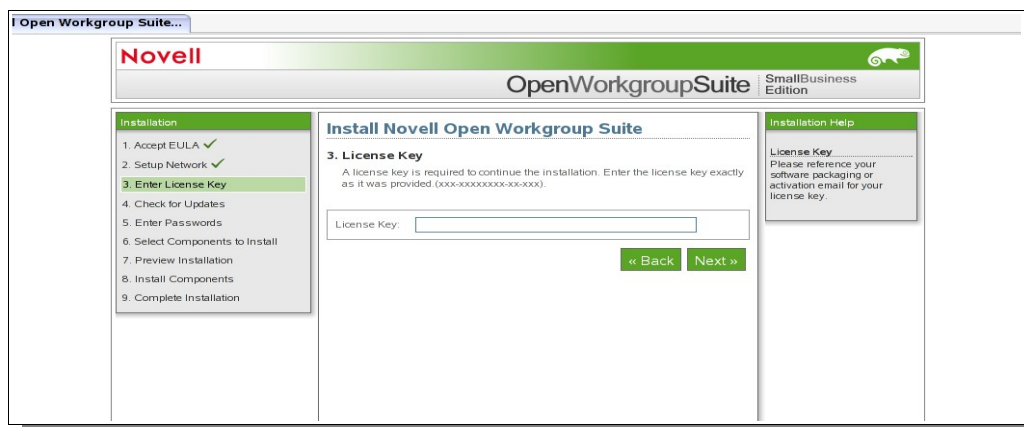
l Open Workgroup Suite...

Novell

OpenWorkgroupSuite SmallBusiness Edition

Installation

1. Accept EULA ✓
2. Setup Network ✓
3. Enter License Key
4. Check for Updates
5. Enter Passwords
6. Select Components to Install
7. Preview Installation
8. Install Components
9. Complete Installation

Install Novell Open Workgroup Suite

3. License Key

A license key is required to continue the installation. Enter the license key exactly as it was provided.(xxx-xxxxxxxx-xx-xxx).

License Key:

« Back Next »

Installation Help

License Key
Please reference your software packaging or activation email for your license key.